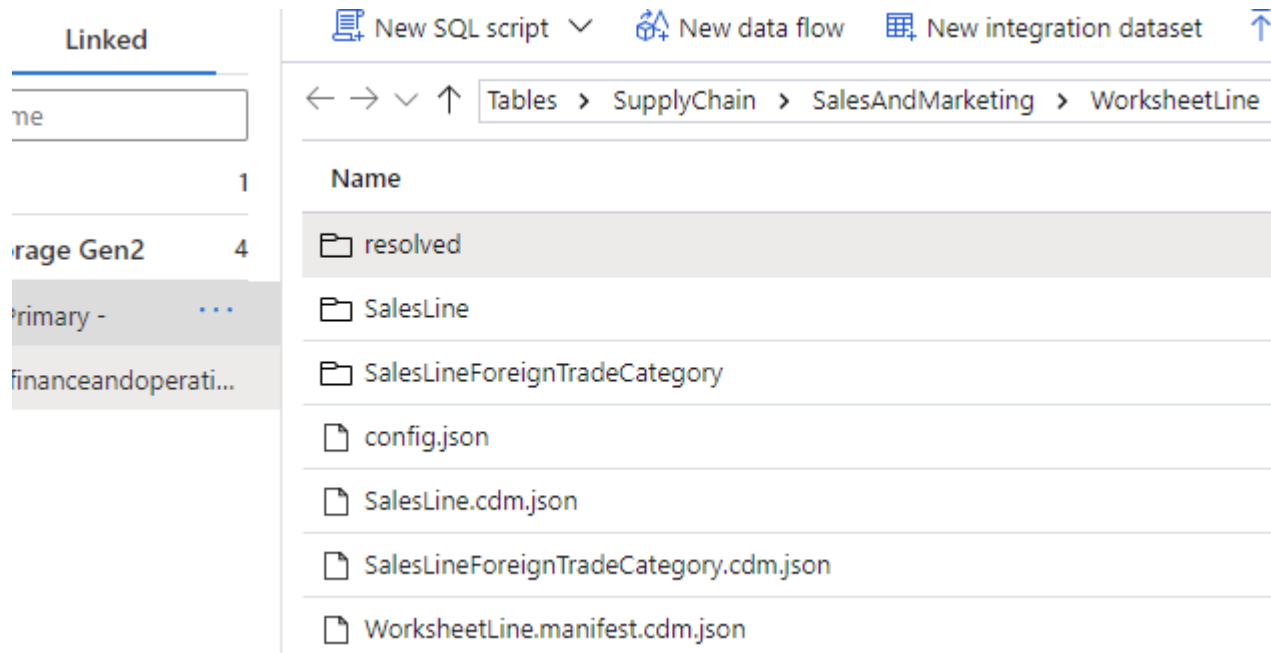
Linked

me

1

orage Gen2 4

Primary - ···

financeandoperati...

New SQL script

New data flow

New integration dataset

Tables > SupplyChain > SalesAndMarketing > WorksheetLine

Name

resolved

SalesLine

SalesLineForeignTradeCategory

config.json

SalesLine.cdm.json

SalesLineForeignTradeCategory.cdm.json

WorksheetLine.manifest.cdm.json